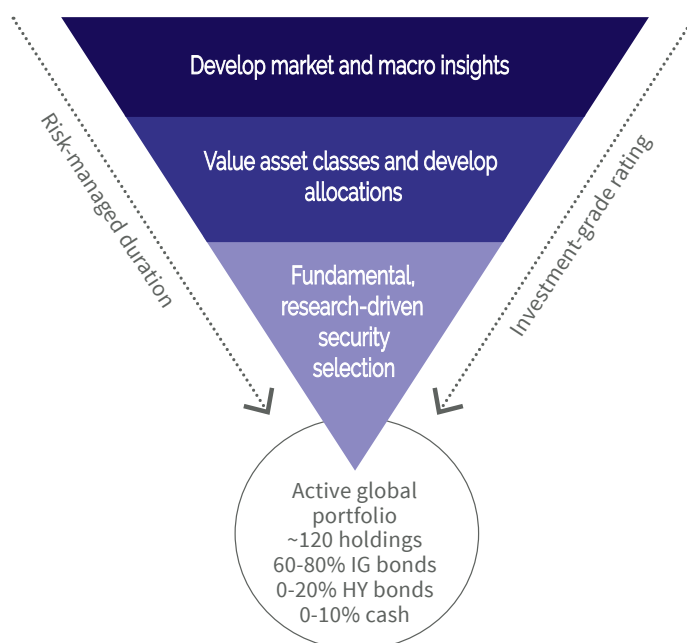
Develop market and macro insights

Value asset classes and develop allocations

Fundamental, research-driven security selection

Risk-managed duration

Investment-grade rating

Active global portfolio
~120 holdings
60-80% IG bonds
0-20% HY bonds
0-10% cash